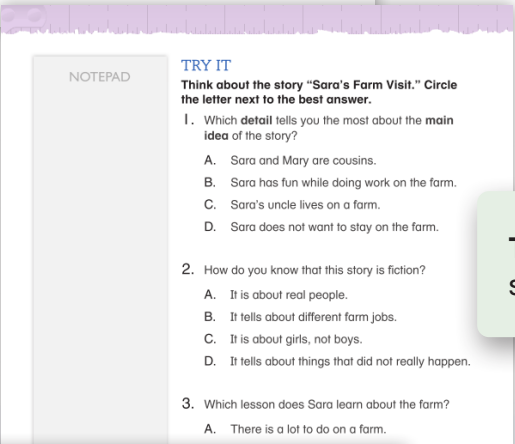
NOTEPAD

TRY IT

Think about the story "Sara's Farm Visit." Circle the letter next to the best answer.

1. Which detail tells you the most about the main idea of the story?

A. Sara and Mary are cousins.
B. Sara has fun while doing work on the farm.
C. Sara's uncle lives on a farm.
D. Sara does not want to stay on the farm.

2. How do you know that this story is fiction?

A. It is about real people.
B. It tells about different farm jobs.
C. It is about girls, not boys.
D. It tells about things that did not really happen.

3. Which lesson does Sara learn about the farm?

A. There is a lot to do on a farm.

T
S